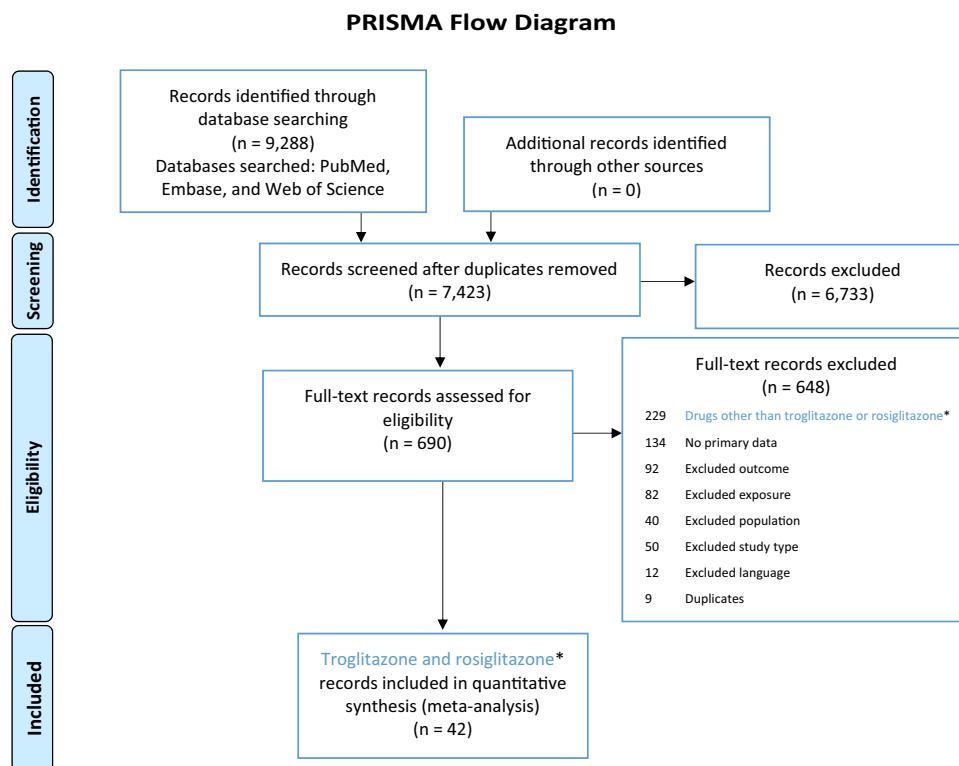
PRISMA Flow Diagram

Identification

Records identified through database searching
(n = 9,288)
Databases searched: PubMed, Embase, and Web of Science

Additional records identified through other sources
(n = 0)

Screening

Records screened after duplicates removed
(n = 7,423)

Records excluded
(n = 6,733)

Eligibility

Full-text records assessed for eligibility
(n = 690)

Full-text records excluded
(n = 648)

229 Drugs other than troglitazone or rosiglitazone*
134 No primary data
92 Excluded outcome
82 Excluded exposure
40 Excluded population
50 Excluded study type
12 Excluded language
9 Duplicates

Included

Troglitazone and rosiglitazone*
records included in quantitative synthesis (meta-analysis)
(n = 42)